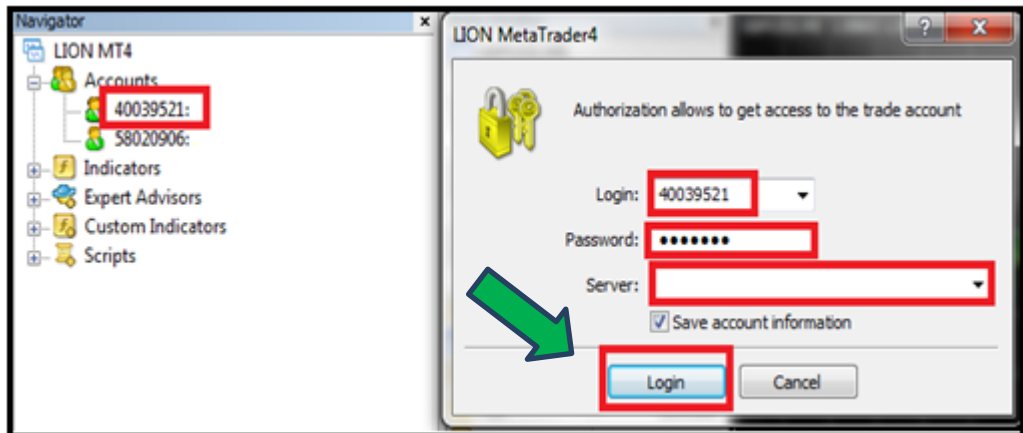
Navigator
LION MT4
Accounts
40039521:
58020906:
Indicators
Expert Advisors
Custom Indicators
Scripts

LION MetaTrader4
?
Authorization allows to get access to the trade account
Login: 40039521
Password: •••••••
Server:
Save account information
Login
Cancel